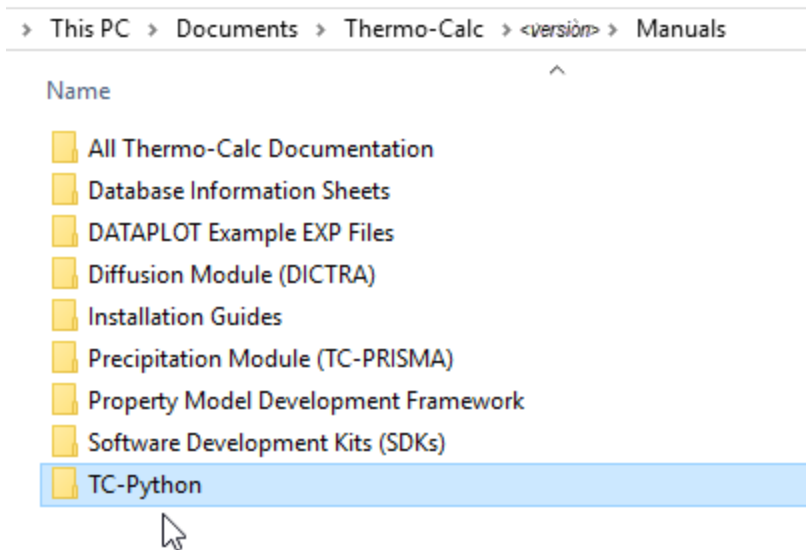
> This PC > Documents > Thermo-Calc > <versiòn> > Manuals

Name

All Thermo-Calc Documentation
Database Information Sheets
DATAPLOT Example EXP Files
Diffusion Module (DICTRA)
Installation Guides
Precipitation Module (TC-PRISMA)
Property Model Development Framework
Software Development Kits (SDKs)
TC-Python